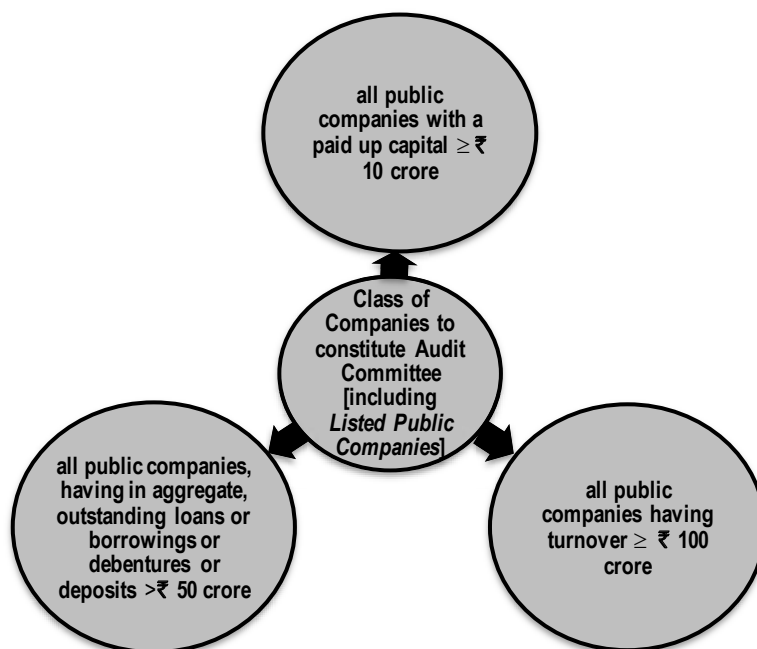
all public companies with a paid up capital $\geq$ ₹ 10 crore

Class of Companies to constitute Audit Committee [including *Listed Public Companies*]

all public companies, having in aggregate, outstanding loans or borrowings or debentures or deposits >₹ 50 crore

all public companies having turnover $\geq$ ₹ 100 crore